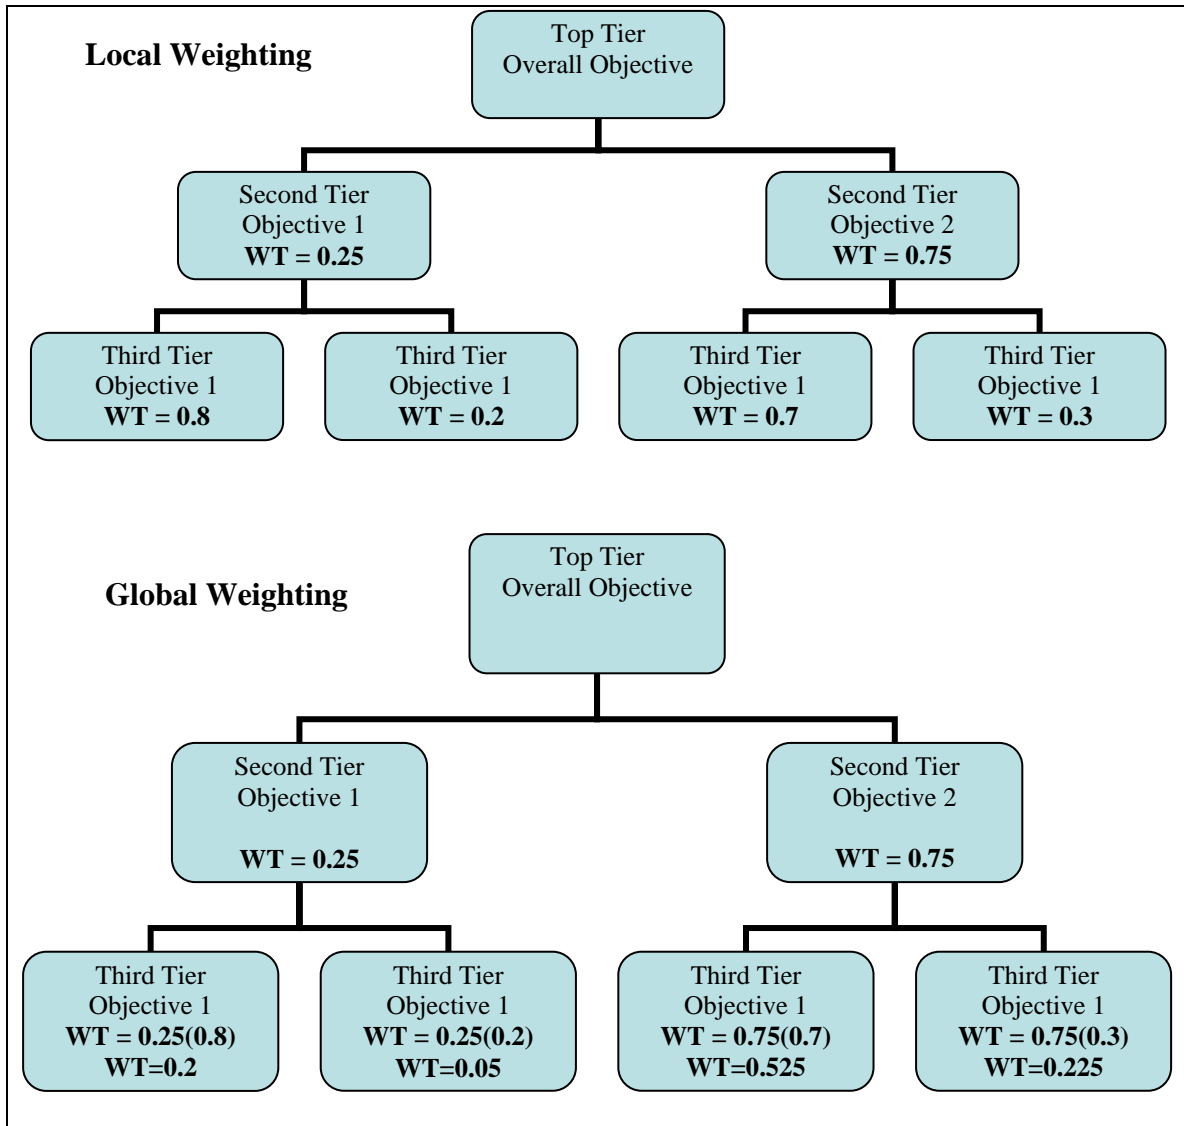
Local Weighting

Top Tier
Overall Objective

Second Tier
Objective 1
WT = 0.25

Second Tier
Objective 2
WT = 0.75

Third Tier
Objective 1
WT = 0.8

Third Tier
Objective 1
WT = 0.2

Third Tier
Objective 1
WT = 0.7

Third Tier
Objective 1
WT = 0.3

Global Weighting

Top Tier
Overall Objective

Second Tier
Objective 1
WT = 0.25

Second Tier
Objective 2
WT = 0.75

Third Tier
Objective 1
WT = 0.25(0.8)
WT=0.2

Third Tier
Objective 1
WT = 0.25(0.2)
WT=0.05

Third Tier
Objective 1
WT = 0.75(0.7)
WT=0.525

Third Tier
Objective 1
WT = 0.75(0.3)
WT=0.225